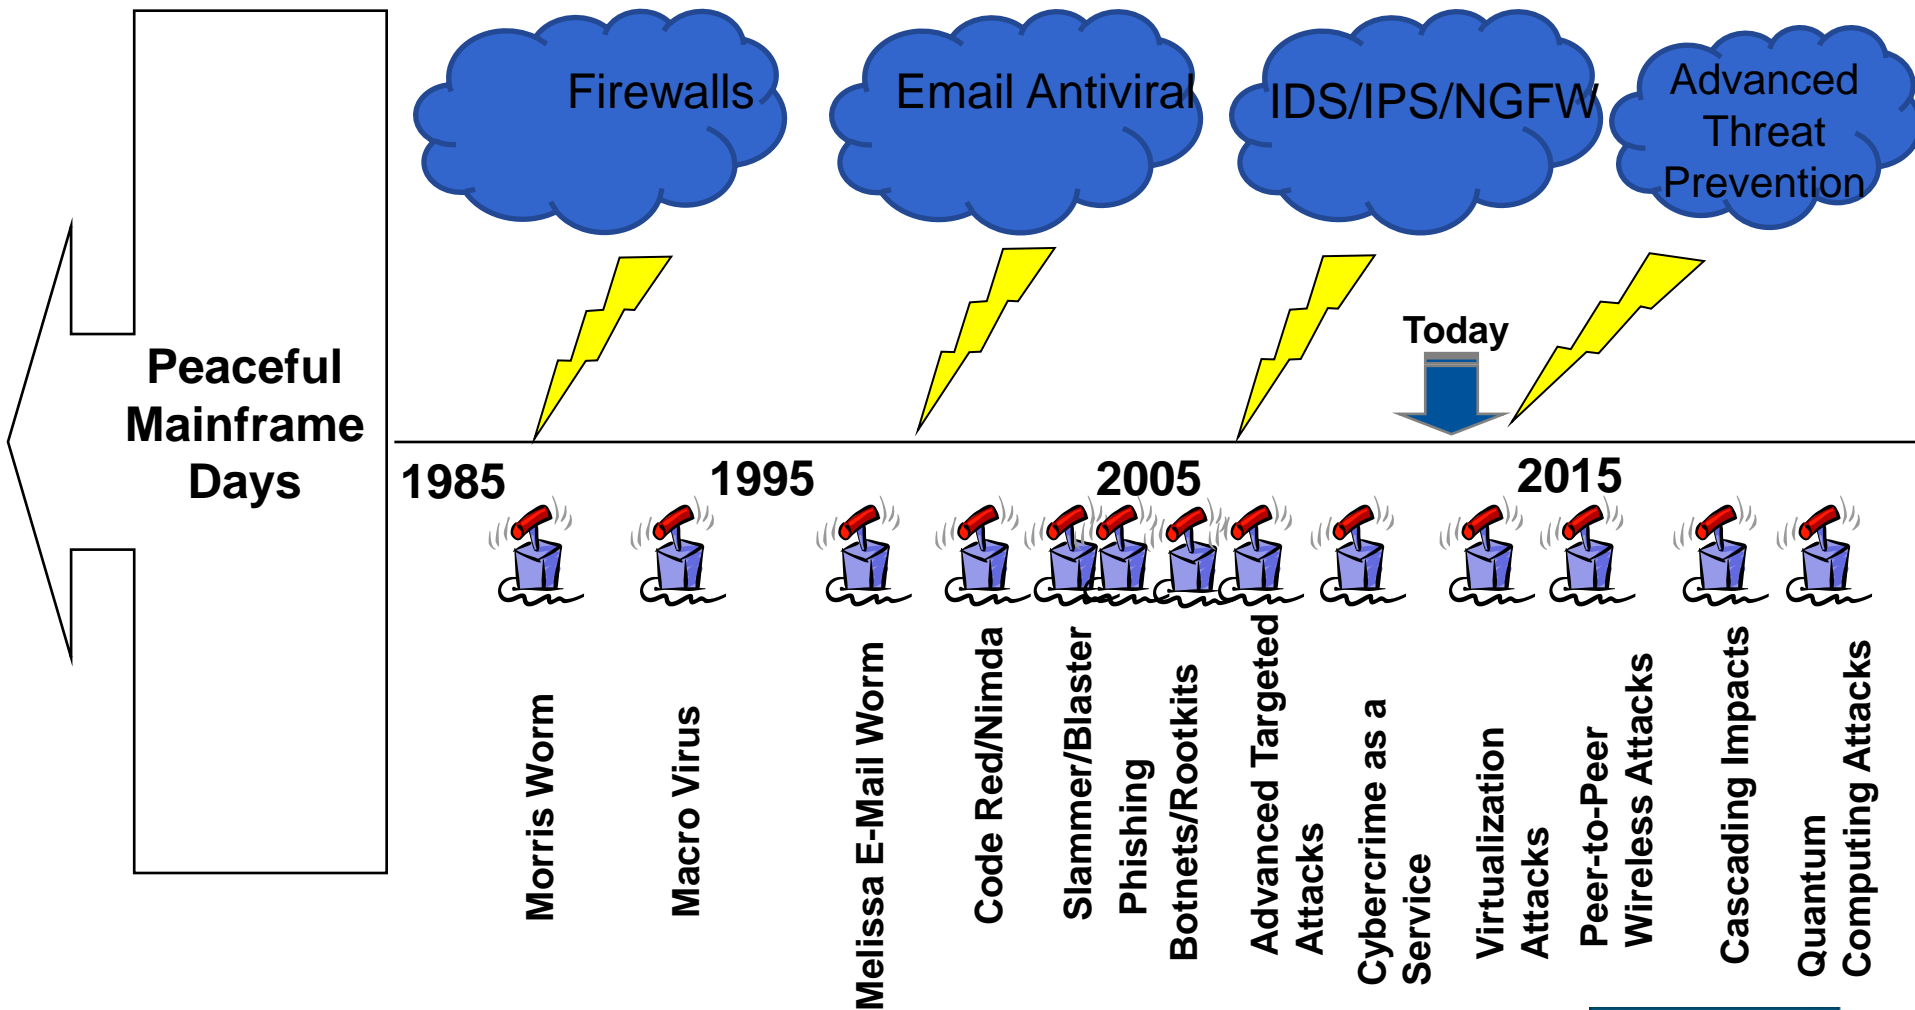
Peaceful Mainframe Days

Firewalls

Email Antiviral

IDS/IPS/NGFW

Advanced Threat Prevention

Today

1985

1995

2005

2015

Morris Worm

Macro Virus

Melissa E-Mail Worm

Code Red/Nimda

Slammer/Blaster

Phishing

Botnets/Rootkits

Advanced Targeted Attacks

Cybercrime as a Service

Virtualization Attacks

Peer-to-Peer Wireless Attacks

Cascading Impacts

Quantum Computing Attacks